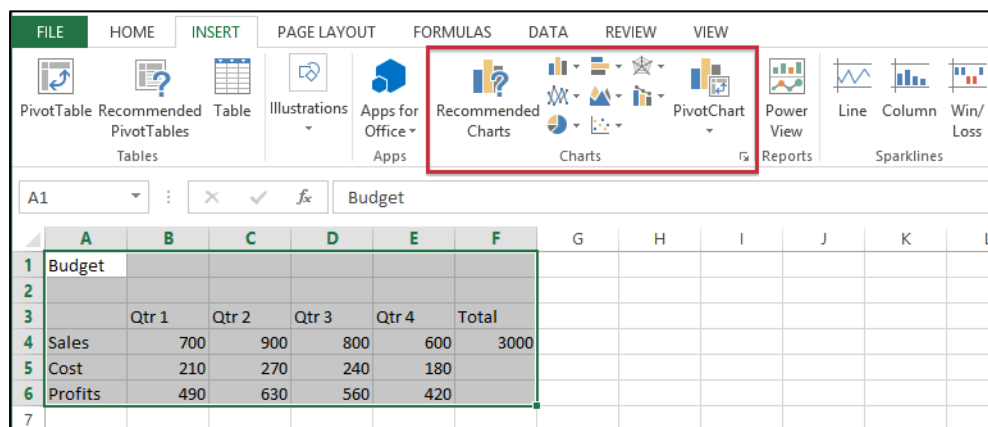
FILE HOME INSERT PAGE LAYOUT FORMULAS DATA REVIEW VIEW

PivotTable Recommended PivotTables Table
Tables

Illustrations

Apps for Office
Apps

Recommended Charts
PivotChart
Charts

Power View
Reports

Line Column Win/ Loss
Sparklines

A1 Budget

| | A | B | C | D | E | F | G | H | I | J | K |
|---|---|---|---|---|---|---|---|---|---|---|---|
| 1 | Budget | | | | | | | | | | |
| 2 | | | | | | | | | | | |
| 3 | | Qtr 1 | Qtr 2 | Qtr 3 | Qtr 4 | Total | | | | | |
| 4 | Sales | 700 | 900 | 800 | 600 | 3000 | | | | | |
| 5 | Cost | 210 | 270 | 240 | 180 | | | | | | |
| 6 | Profits | 490 | 630 | 560 | 420 | | | | | | |
| 7 | | | | | | | | | | | |